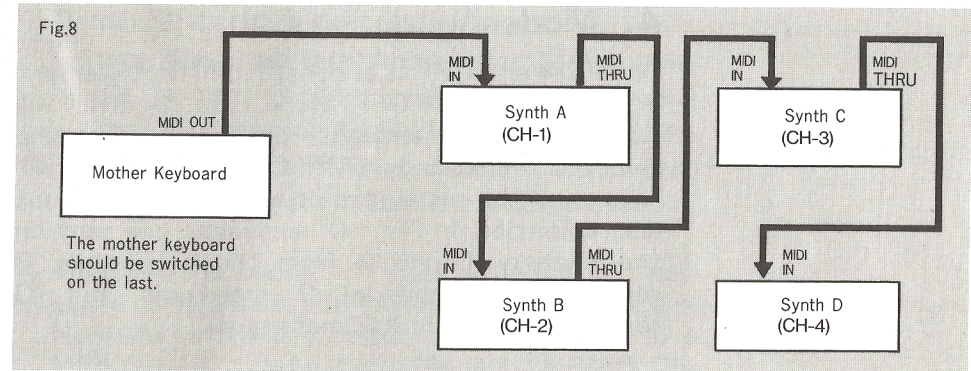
Fig.8

MIDI OUT

Mother Keyboard

The mother keyboard should be switched on the last.

MIDI IN

MIDI THRU

Synth A
(CH-1)

MIDI IN

MIDI THRU

Synth B
(CH-2)

MIDI IN

MIDI THRU

Synth C
(CH-3)

MIDI IN

Synth D
(CH-4)